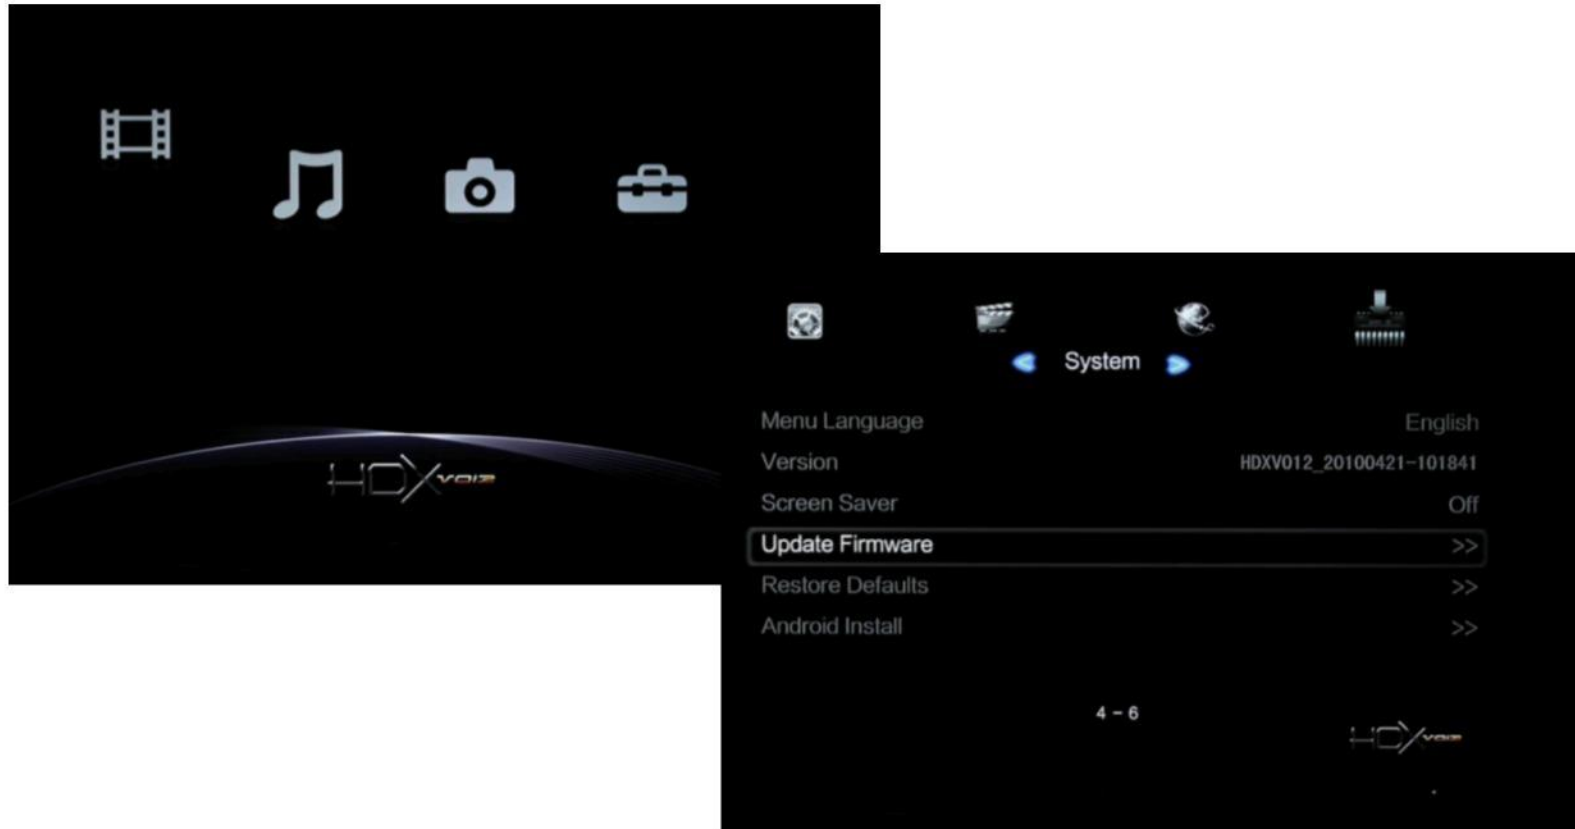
HDX voiz

System

| | |
|---|---|
| Menu Language | English |
| Version | HDXV012_20100421-101841 |
| Screen Saver | Off |
| Update Firmware | >> |
| Restore Defaults | >> |
| Android Install | >> |

4 - 6

HDX voiz